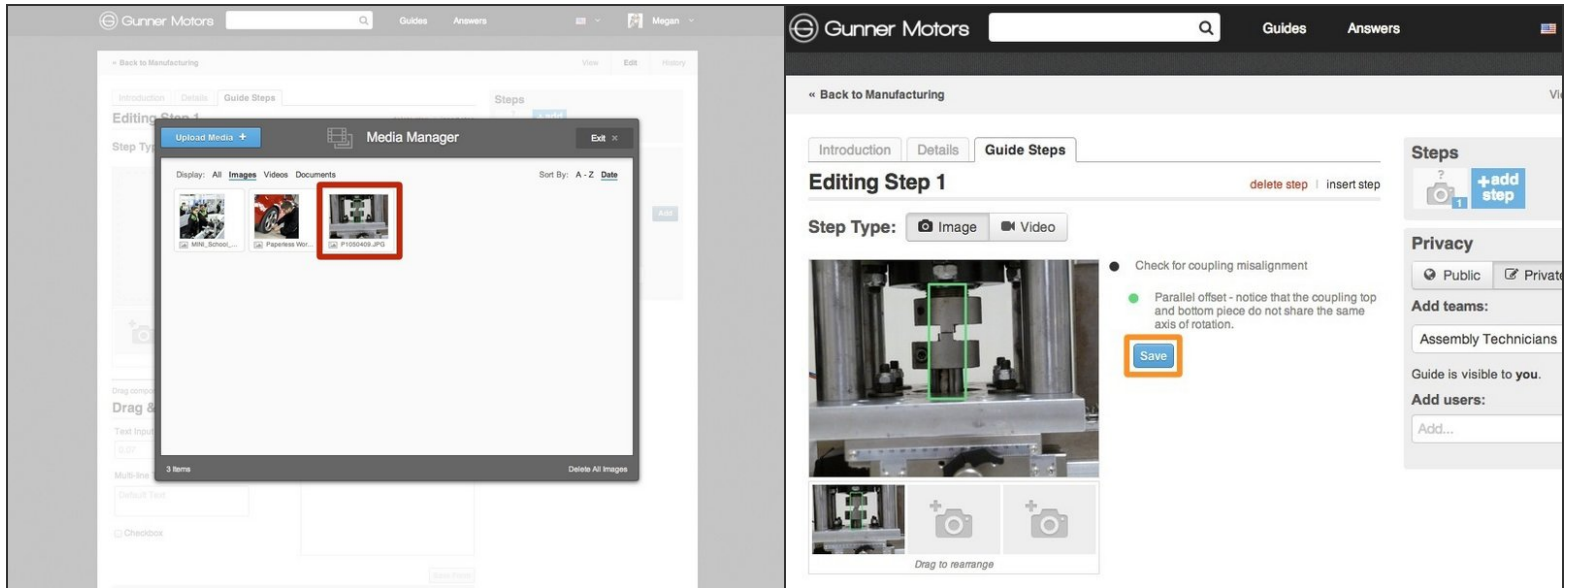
Gunner Motors Guides Answers Megan

« Back to Manufacturing View Edit History

Introduction Details Guide Steps

Editing Step 1

Step Type

Steps

Upload Media + Media Manager Exit ×

Display: All Images Videos Documents Sort By: A - Z Date

MINI_School_... Paperless Wor... P1050409.JPG

3 Items Delete All Images

Drag &

Text Input

Multi-line

Default Text

Checkbox

Gunner Motors Guides Answers

« Back to Manufacturing Vi

Introduction Details Guide Steps

Editing Step 1 delete step | insert step

Step Type: Image Video

Check for coupling misalignment

Parallel offset - notice that the coupling top and bottom piece do not share the same axis of rotation.

Save

Drag to rearrange

Steps

+add step

Privacy

Public Private

Add teams:

Assembly Technicians

Guide is visible to you.

Add users:

Add...